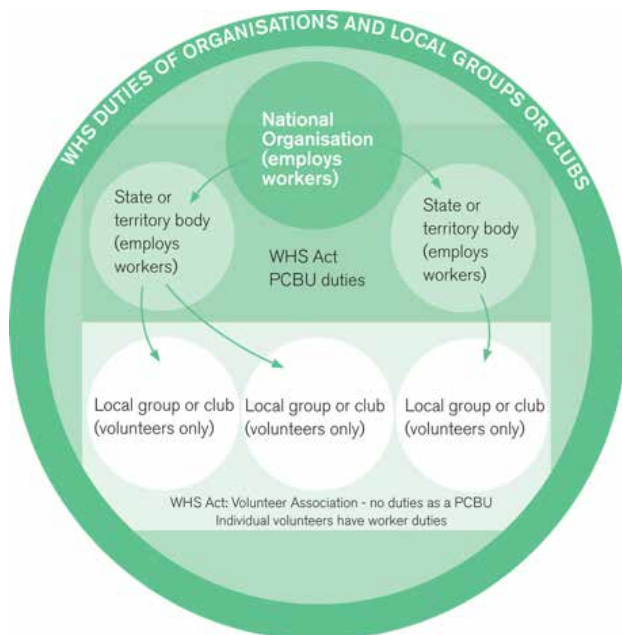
WHS DUTIES OF ORGANISATIONS AND LOCAL GROUPS OR CLUBS

National Organisation (employs workers)

State or territory body (employs workers)

WHS Act PCBU duties

State or territory body (employs workers)

Local group or club (volunteers only)

Local group or club (volunteers only)

Local group or club (volunteers only)

WHS Act: Volunteer Association - no duties as a PCBU
Individual volunteers have worker duties